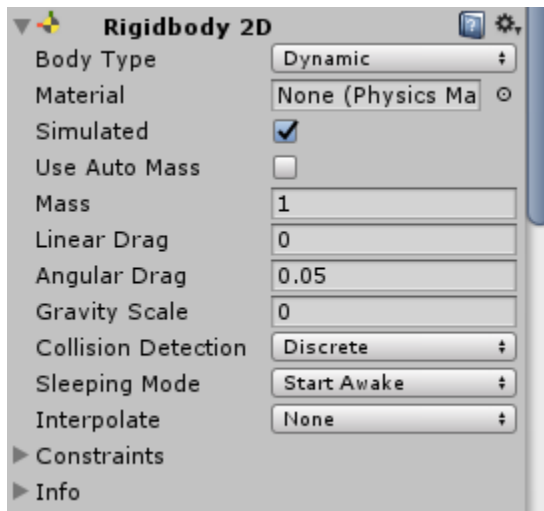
Rigidbody 2D

| | |
|---|---|
| Body Type | Dynamic |
| Material | None (Physics Ma |
| Simulated | ✔ |
| Use Auto Mass | |
| Mass | 1 |
| Linear Drag | 0 |
| Angular Drag | 0.05 |
| Gravity Scale | 0 |
| Collision Detection | Discrete |
| Sleeping Mode | Start Awake |
| Interpolate | None |

Constraints
Info